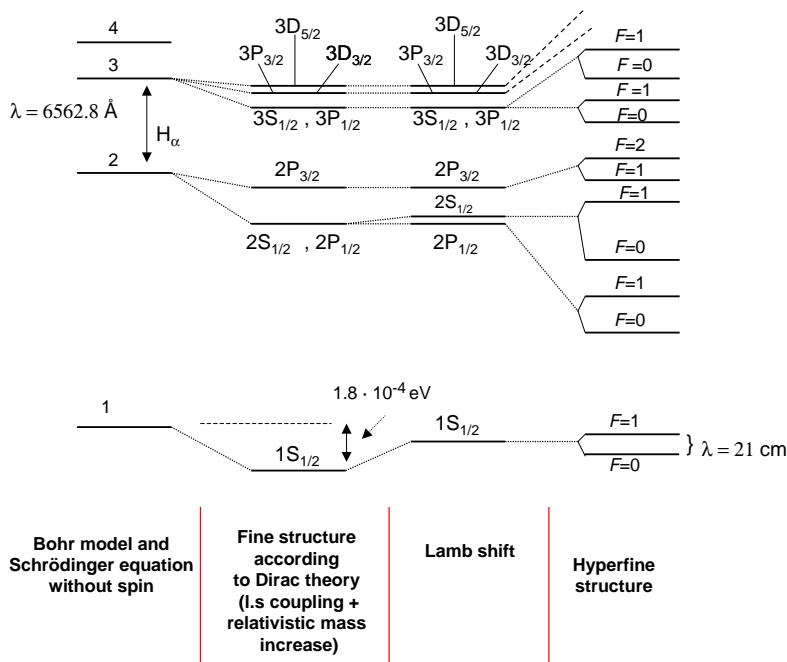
4

3

$\lambda = 6562.8$ Å

$H_\alpha$

2

$3D_{5/2}$
$3P_{3/2}$ $3D_{3/2}$
$3S_{1/2}$ , $3P_{1/2}$

$3D_{5/2}$
$3P_{3/2}$ $3D_{3/2}$
$3S_{1/2}$ , $3P_{1/2}$

$F$=1
$F$ =0
$F$=1
$F$=0

$2P_{3/2}$

$2S_{1/2}$ , $2P_{1/2}$

$2P_{3/2}$
$2S_{1/2}$
$2P_{1/2}$

$F$=2
$F$=1
$F$=1

$F$=0

$F$=1

$F$=0

1

$1.8 \cdot 10^{-4}$ eV

$1S_{1/2}$

$1S_{1/2}$

$F$=1
$F$=0
$\lambda = 21$ cm

Bohr model and Schrödinger equation without spin

Fine structure according to Dirac theory (l.s coupling + relativistic mass increase)

Lamb shift

Hyperfine structure